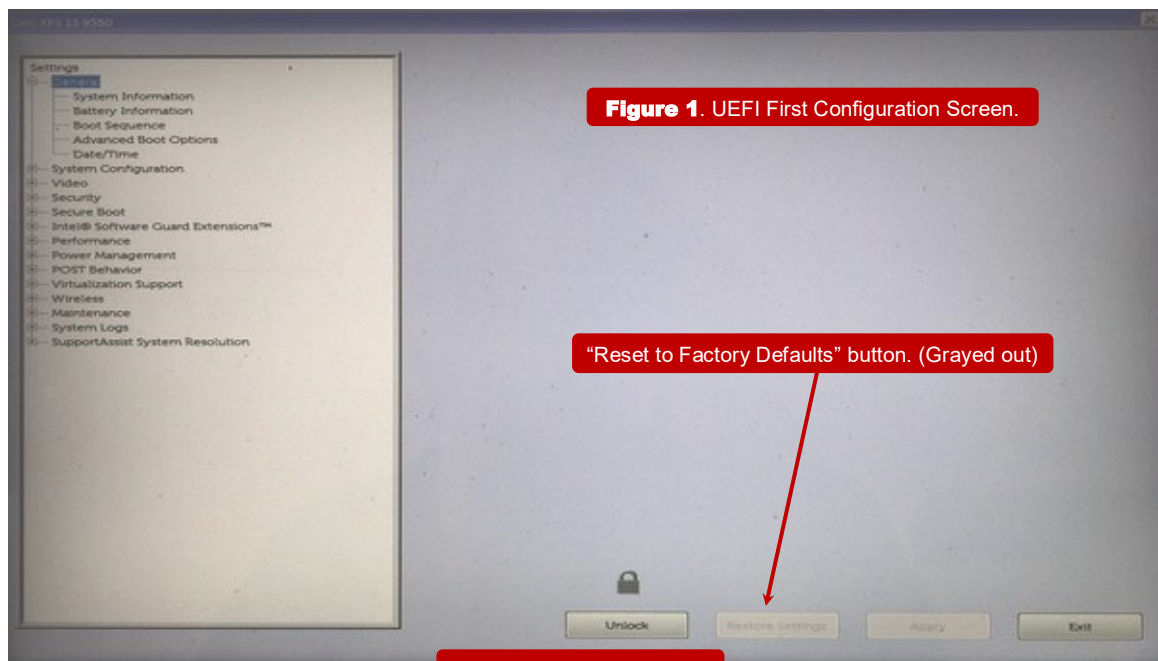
Dell XPS 13 9350

Settings
General
System Information
Battery Information
Boot Sequence
Advanced Boot Options
Date/Time
System Configuration
Video
Security
Secure Boot
Intel® Software Guard Extensions™
Performance
Power Management
POST Behavior
Virtualization Support
Wireless
Maintenance
System Logs
SupportAssist System Resolution

**Figure 1**. UEFI First Configuration Screen.

"Reset to Factory Defaults" button. (Grayed out)

Unlock
Restore Settings
Apply
Exit